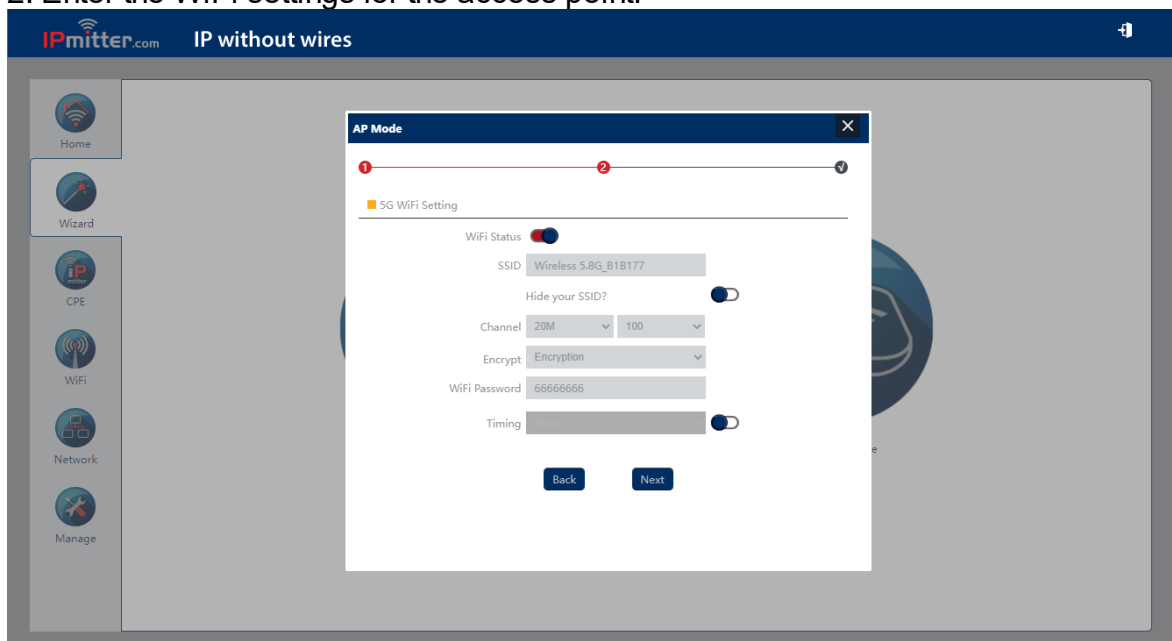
2. Enter the WiFi settings for the access point.

IPmitter.com IP without wires

Home

Wizard

CPE

WiFi

Network

Manage

AP Mode

5G WiFi Setting

WiFi Status

SSID Wireless 5.8G_81B177

Hide your SSID?

Channel 20M 100

Encrypt Encryption

WiFi Password 66666666

Timing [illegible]

Back Next